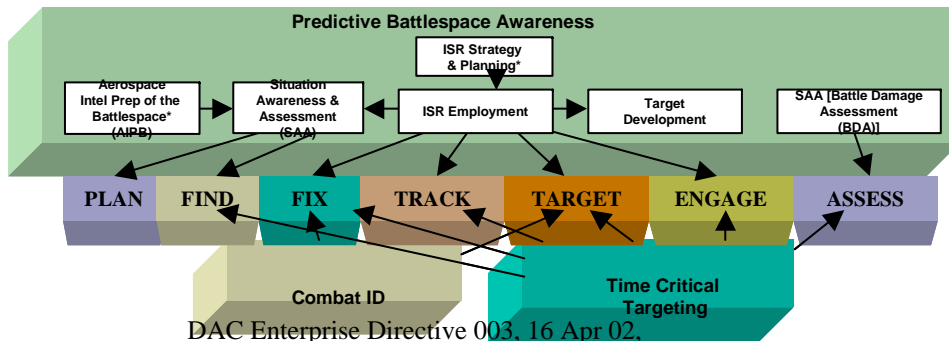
Predictive Battlespace Awareness

ISR Strategy & Planning*

Aerospace Intel Prep of the Battlespace* (AIPB)

Situation Awareness & Assessment (SAA)

ISR Employment

Target Development

SAA [Battle Damage Assessment (BDA)]

PLAN

FIND

FIX

TRACK

TARGET

ENGAGE

ASSESS

Combat ID

Time Critical Targeting

DAC Enterprise Directive 003, 16 Apr 02,